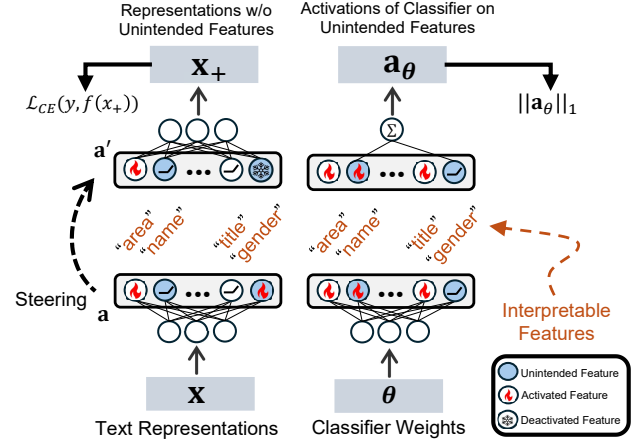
Representations w/o Unintended Features

Activations of Classifier on Unintended Features

$\mathbf{x}_+$

$\mathbf{a}_{\boldsymbol{\theta}}$

$\mathcal{L}_{CE}(y, f(x_+))$

$||\mathbf{a}_{\theta}||_1$

$\Sigma$

$\mathbf{a}'$

"area" "name" "title" "gender"

"area" "name" "title" "gender"

Steering

$\mathbf{a}$

Interpretable Features

$\mathbf{x}$

$\boldsymbol{\theta}$

Text Representations

Classifier Weights

Unintended Feature

Activated Feature

Deactivated Feature